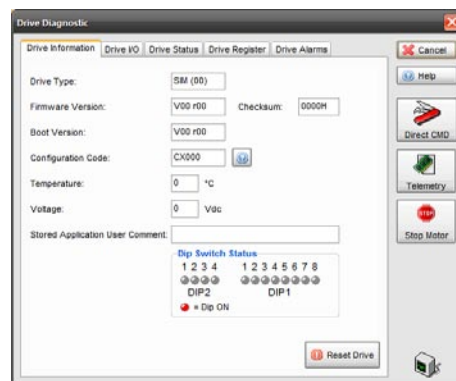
Drive Diagnostic

Drive Information | Drive I/O | Drive Status | Drive Register | Drive Alarms

Cancel
Help
Direct CMD
Telemetry
STOP
Stop Motor

Drive Type: SIM (00)

Firmware Version: V00 r00 Checksum: 0000H

Boot Version: V00 r00

Configuration Code: CX000

Temperature: 0 °C

Voltage: 0 Vdc

Stored Application User Comment:

Dip Switch Status
1 2 3 4
DIP2
1 2 3 4 5 6 7 8
DIP1
= Dip ON

Reset Drive